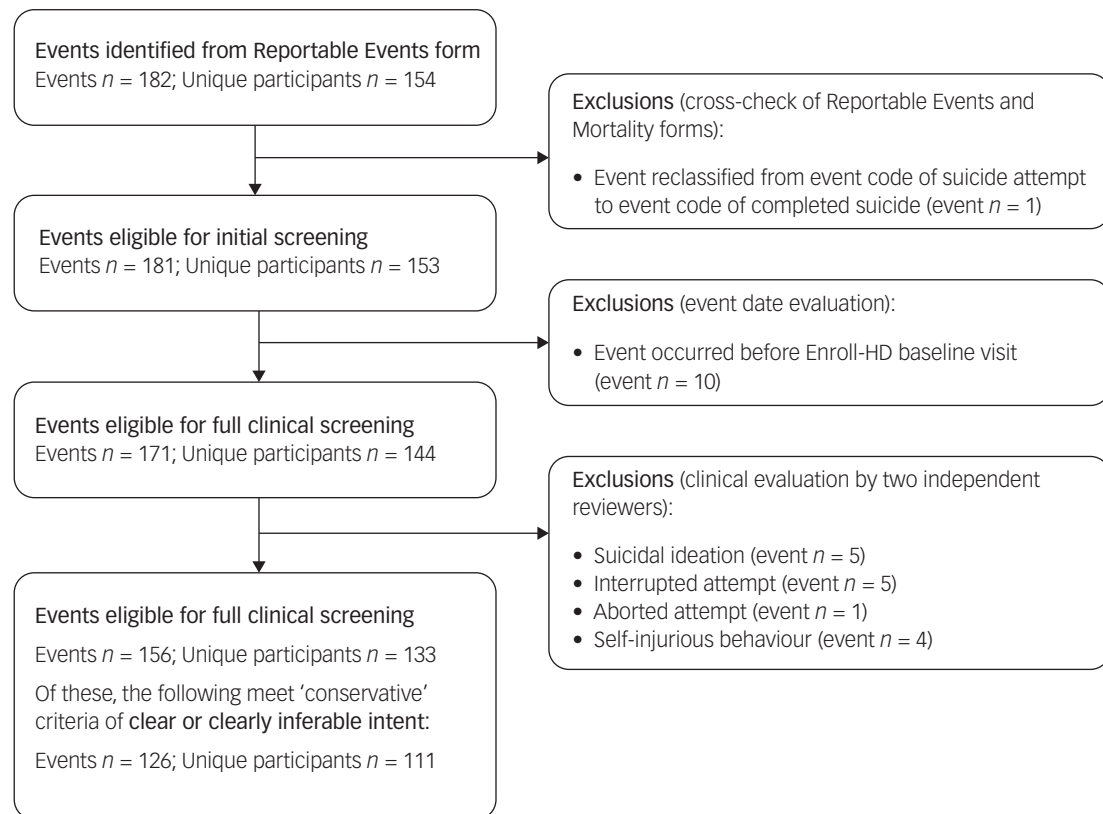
Events identified from Reportable Events form
Events $n$ = 182; Unique participants $n$ = 154

Exclusions (cross-check of Reportable Events and Mortality forms):

• Event reclassified from event code of suicide attempt to event code of completed suicide (event $n$ = 1)

Events eligible for initial screening
Events $n$ = 181; Unique participants $n$ = 153

Exclusions (event date evaluation):

• Event occurred before Enroll-HD baseline visit (event $n$ = 10)

Events eligible for full clinical screening
Events $n$ = 171; Unique participants $n$ = 144

Exclusions (clinical evaluation by two independent reviewers):

• Suicidal ideation (event $n$ = 5)
• Interrupted attempt (event $n$ = 5)
• Aborted attempt (event $n$ = 1)
• Self-injurious behaviour (event $n$ = 4)

Events eligible for full clinical screening

Events $n$ = 156; Unique participants $n$ = 133

Of these, the following meet 'conservative' criteria of clear or clearly inferable intent:

Events $n$ = 126; Unique participants $n$ = 111